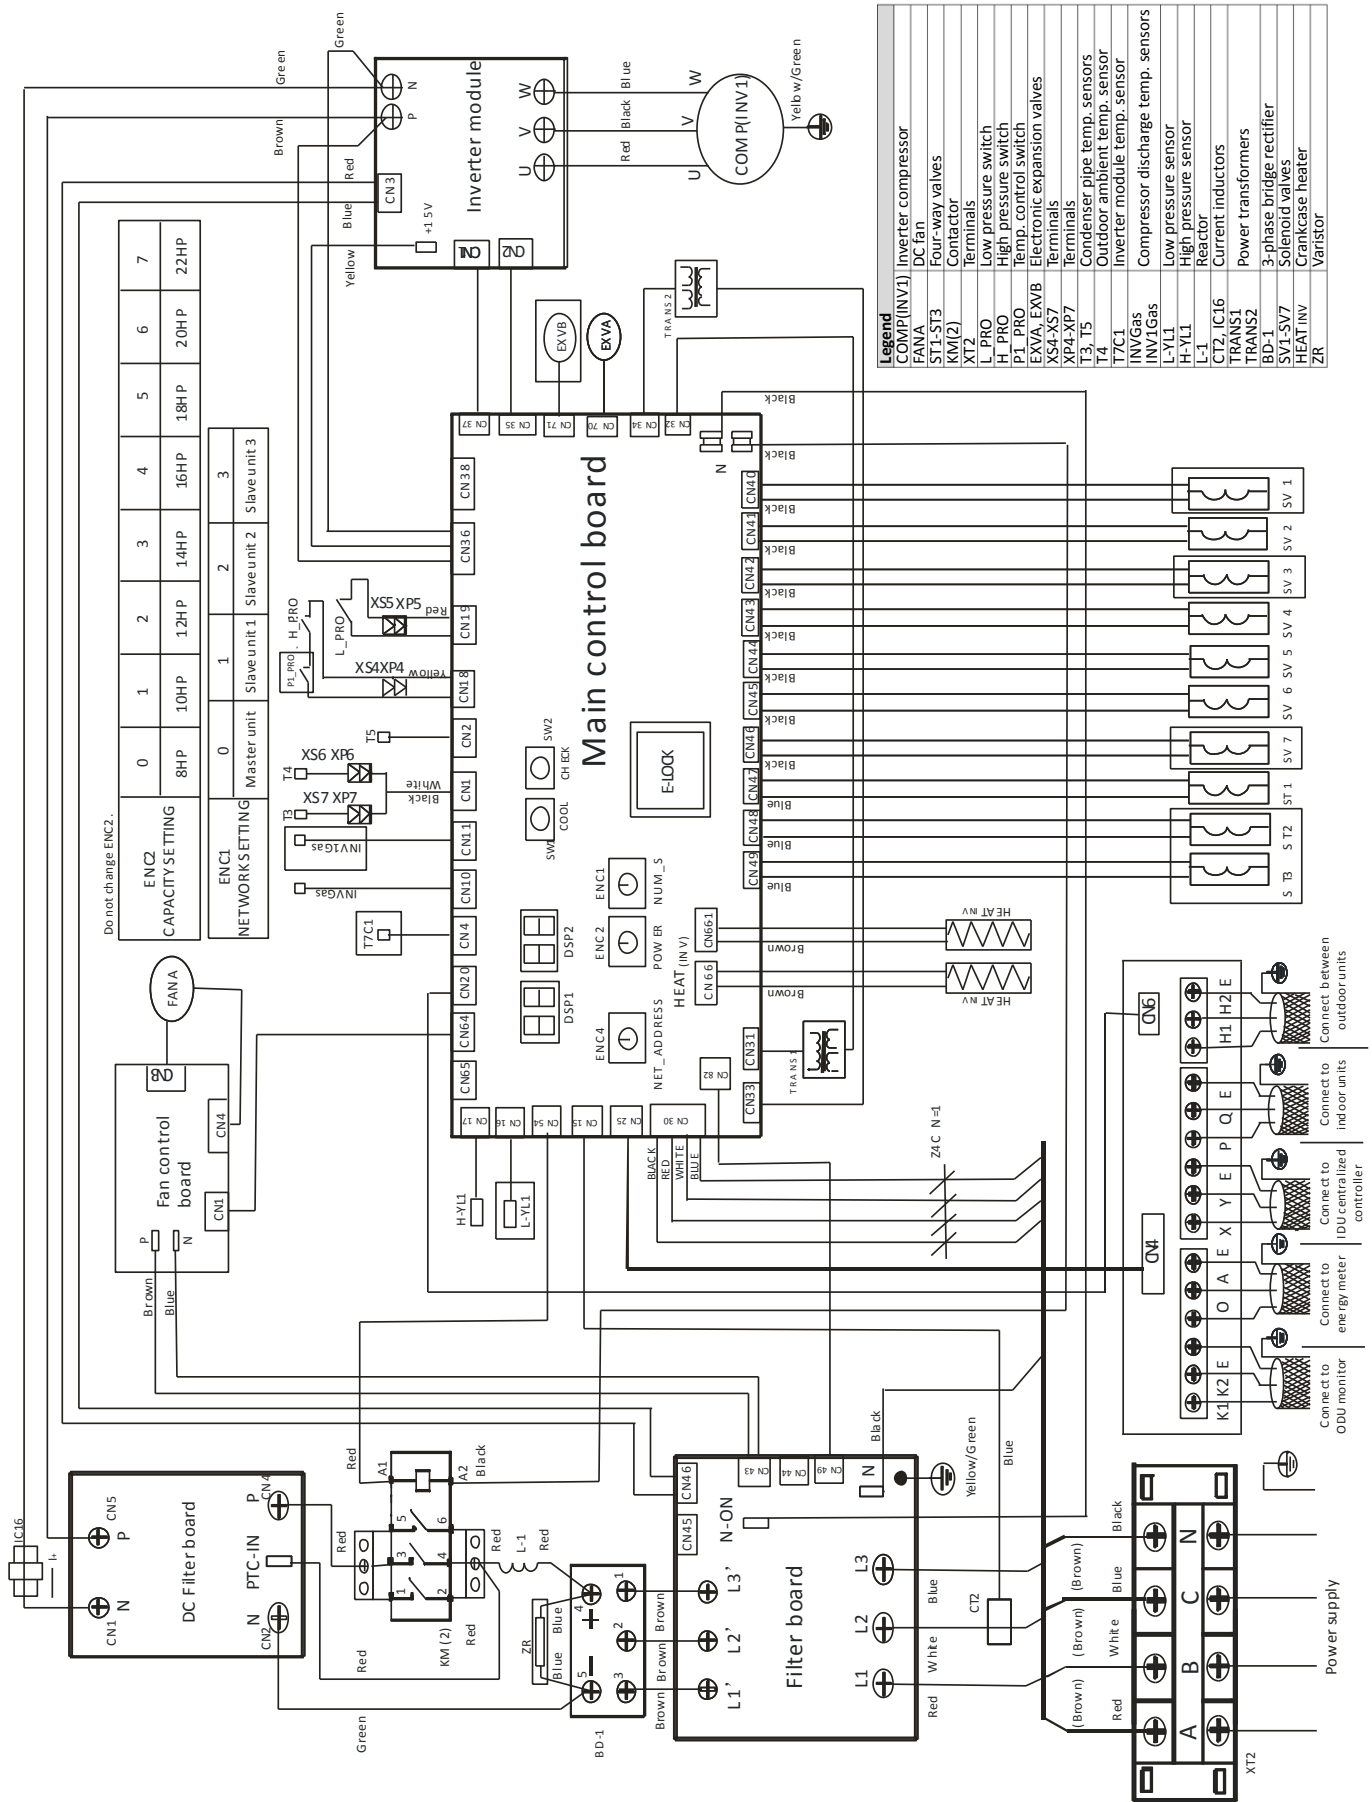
| Legend | |
|---|---|
| COMP(INV1) | Inverter compressor |
| FANA | DC fan |
| ST1-ST3 | Four-way valves |
| KM(2) | Contactor |
| XT2 | Terminals |
| L_PRO | Low pressure switch |
| H_PRO | High pressure switch |
| P1_PRO | Temp. control switch |
| EXVA, EXVB | Electronic expansion valves |
| XS4-XS7 | Terminals |
| XP4-XP7 | Terminals |
| T3, T5 | Condenser pipe temp. sensors |
| T4 | Outdoor ambient temp. sensor |
| T7C1 | Inverter module temp. sensor |
| INVGas INV1Gas | Compressor discharge temp. sensors |
| L-YL1 | Low pressure sensor |
| H-YL1 | High pressure sensor |
| L-1 | Reactor |
| CT2, IC16 | Current inductors |
| TRANS1 TRANS2 | Power transformers |
| BD-1 | 3-phase bridge rectifier |
| SV1-SV7 | Solenoid valves |
| HEAT INV | Crankcase heater |
| ZR | Varistor |

Do not change ENC2.

| ENC2 CAPACITY SETTING | 0 | 1 | 2 | 3 | 4 | 5 | 6 | 7 |
|---|---|---|---|---|---|---|---|---|
| | 8HP | 10HP | 12HP | 14HP | 16HP | 18HP | 20HP | 22HP |

| ENC1 NETWORK SETTING | 0 | 1 | 2 | 3 |
|---|---|---|---|---|
| | Master unit | Slave unit 1 | Slave unit 2 | Slave unit 3 |

Inverter module
Green Green Brown Red Blue Yellow N P CN3 +15V CN1 CN2 W V U Blue Black Red
COMP(INV1) Yellow/Green
TRANS2 EXVB EXVA
Main control board
CN37 CN35 CN71 CN70 CN34 CN32 CN38 CN36 CN19 CN18 CN2 CN1 CN11 CN10 CN4 CN20 CN64 CN65 CN17 CN16 CN54 CN15 CN25 CN30 CN82 CN33 CN31 CN66 CN661 CN49 CN48 CN47 CN46 CN45 CN44 CN43 CN42 CN41 CN40 N
Black Black Black Black Black Black Black Black Black Blue Blue Blue
SV 1 SV 2 SV 3 SV 4 SV 5 SV 6 SV 7 ST 1 S T2 S T3
XS5 XP5 Red H_PRO L_PRO P1_PRO XS4XP4 Yellow T5 XS6 XP6 T4 White Black XS7 XP7 T3 INV1Gas INVGas T7C1
SW2 CHECK COOL SW1 E-LOCK ENC1 NUM_S ENC2 POWER ENC4 NET_ADDRESS HEAT(INV) DSP2 DSP1
HEAT INV Brown Brown HEAT INV TRANS1
FANA CN3 CN4 Fan control board CN1 P N Brown Blue
H-YL1 L-YL1 BLACK RED WHITE BLUE Z4C N=1
CN5 CN4
K1 K2 E O A E X Y E P Q E H1 H2 E
Connect to ODU monitor
Connect to energy meter
Connect to IDU centralized controller
Connect to indoor units
Connect between outdoor units
IC16 CN5 P CN1 N DC Filter board PTC-IN CN4 P N CN2 Green Red
Red A1 A2 Black KM (2) Red L-1 Red ZR Blue Blue BD-1 Brown Brown Brown
CN46 CN43 CN44 CN49 N Black Yellow/Green Blue CN45 N-ON L3' L2' L1' Filter board L3 L2 L1 Red White Blue CT2
(Brown) Red (Brown) White (Brown) Blue Black A B C N XT2 Power supply